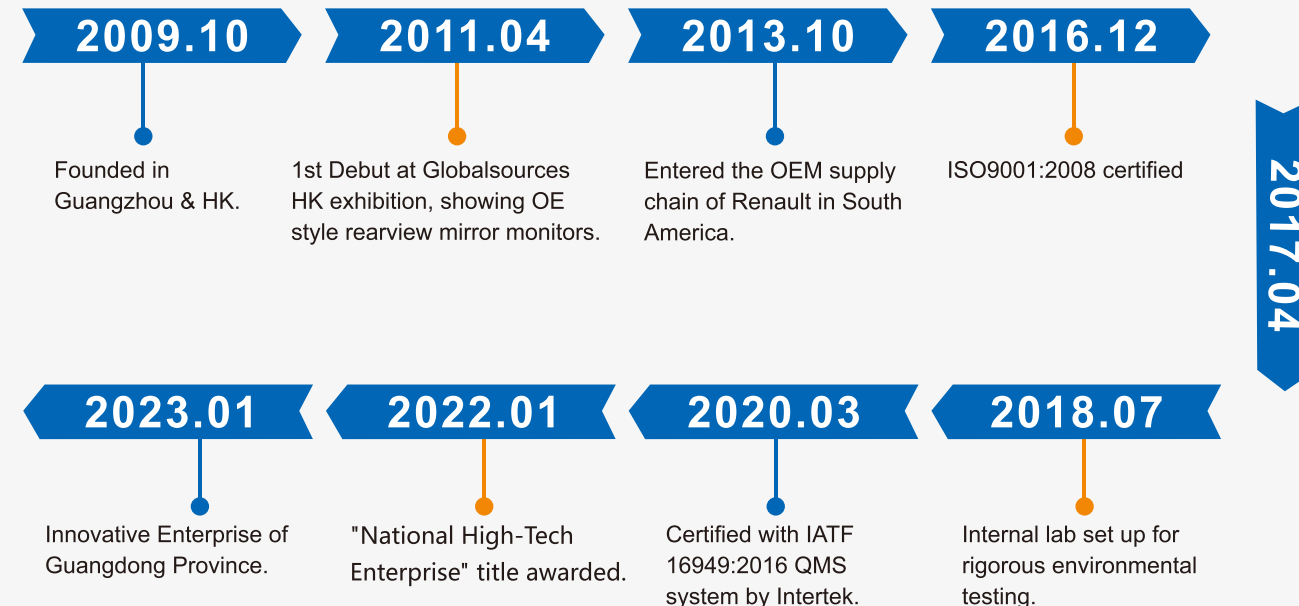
2009.10

Founded in Guangzhou & HK.

2011.04

1st Debut at Globalsources HK exhibition, showing OE style rearview mirror monitors.

2013.10

Entered the OEM supply chain of Renault in South America.

2016.12

ISO9001:2008 certified

2017.04

2018.07

Internal lab set up for rigorous environmental testing.

2020.03

Certified with IATF 16949:2016 QMS system by Intertek.

2022.01

"National High-Tech Enterprise" title awarded.

2023.01

Innovative Enterprise of Guangdong Province.